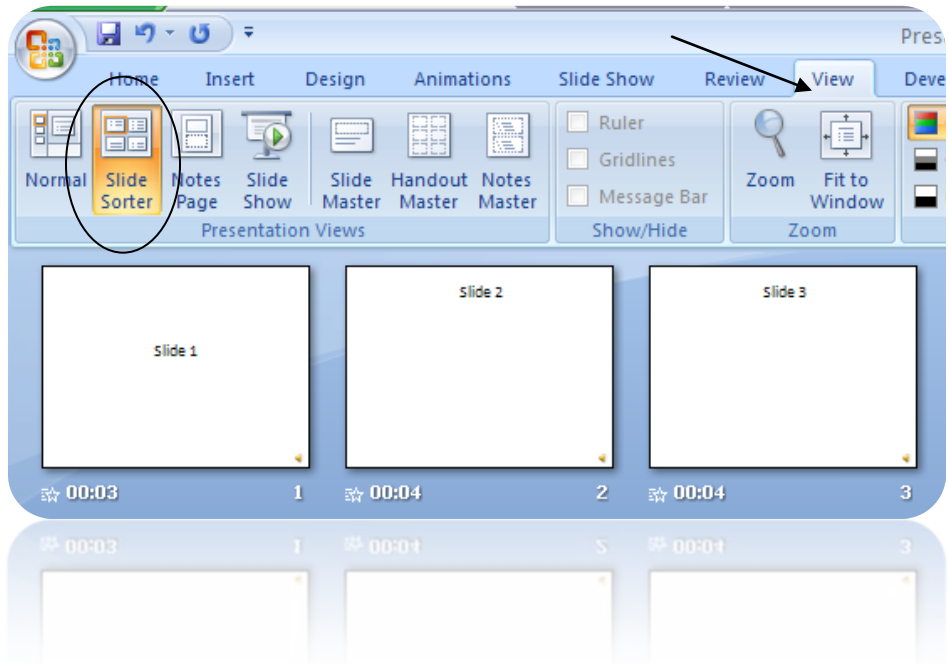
Prese

Home Insert Design Animations Slide Show Review View Deve

Normal Slide Sorter Notes Page Slide Show Slide Master Handout Master Notes Master

Presentation Views

Ruler
Gridlines
Message Bar

Show/Hide

Zoom Fit to Window

Zoom

Slide 1

Slide 2

Slide 3

00:03 1

00:04 2

00:04 3